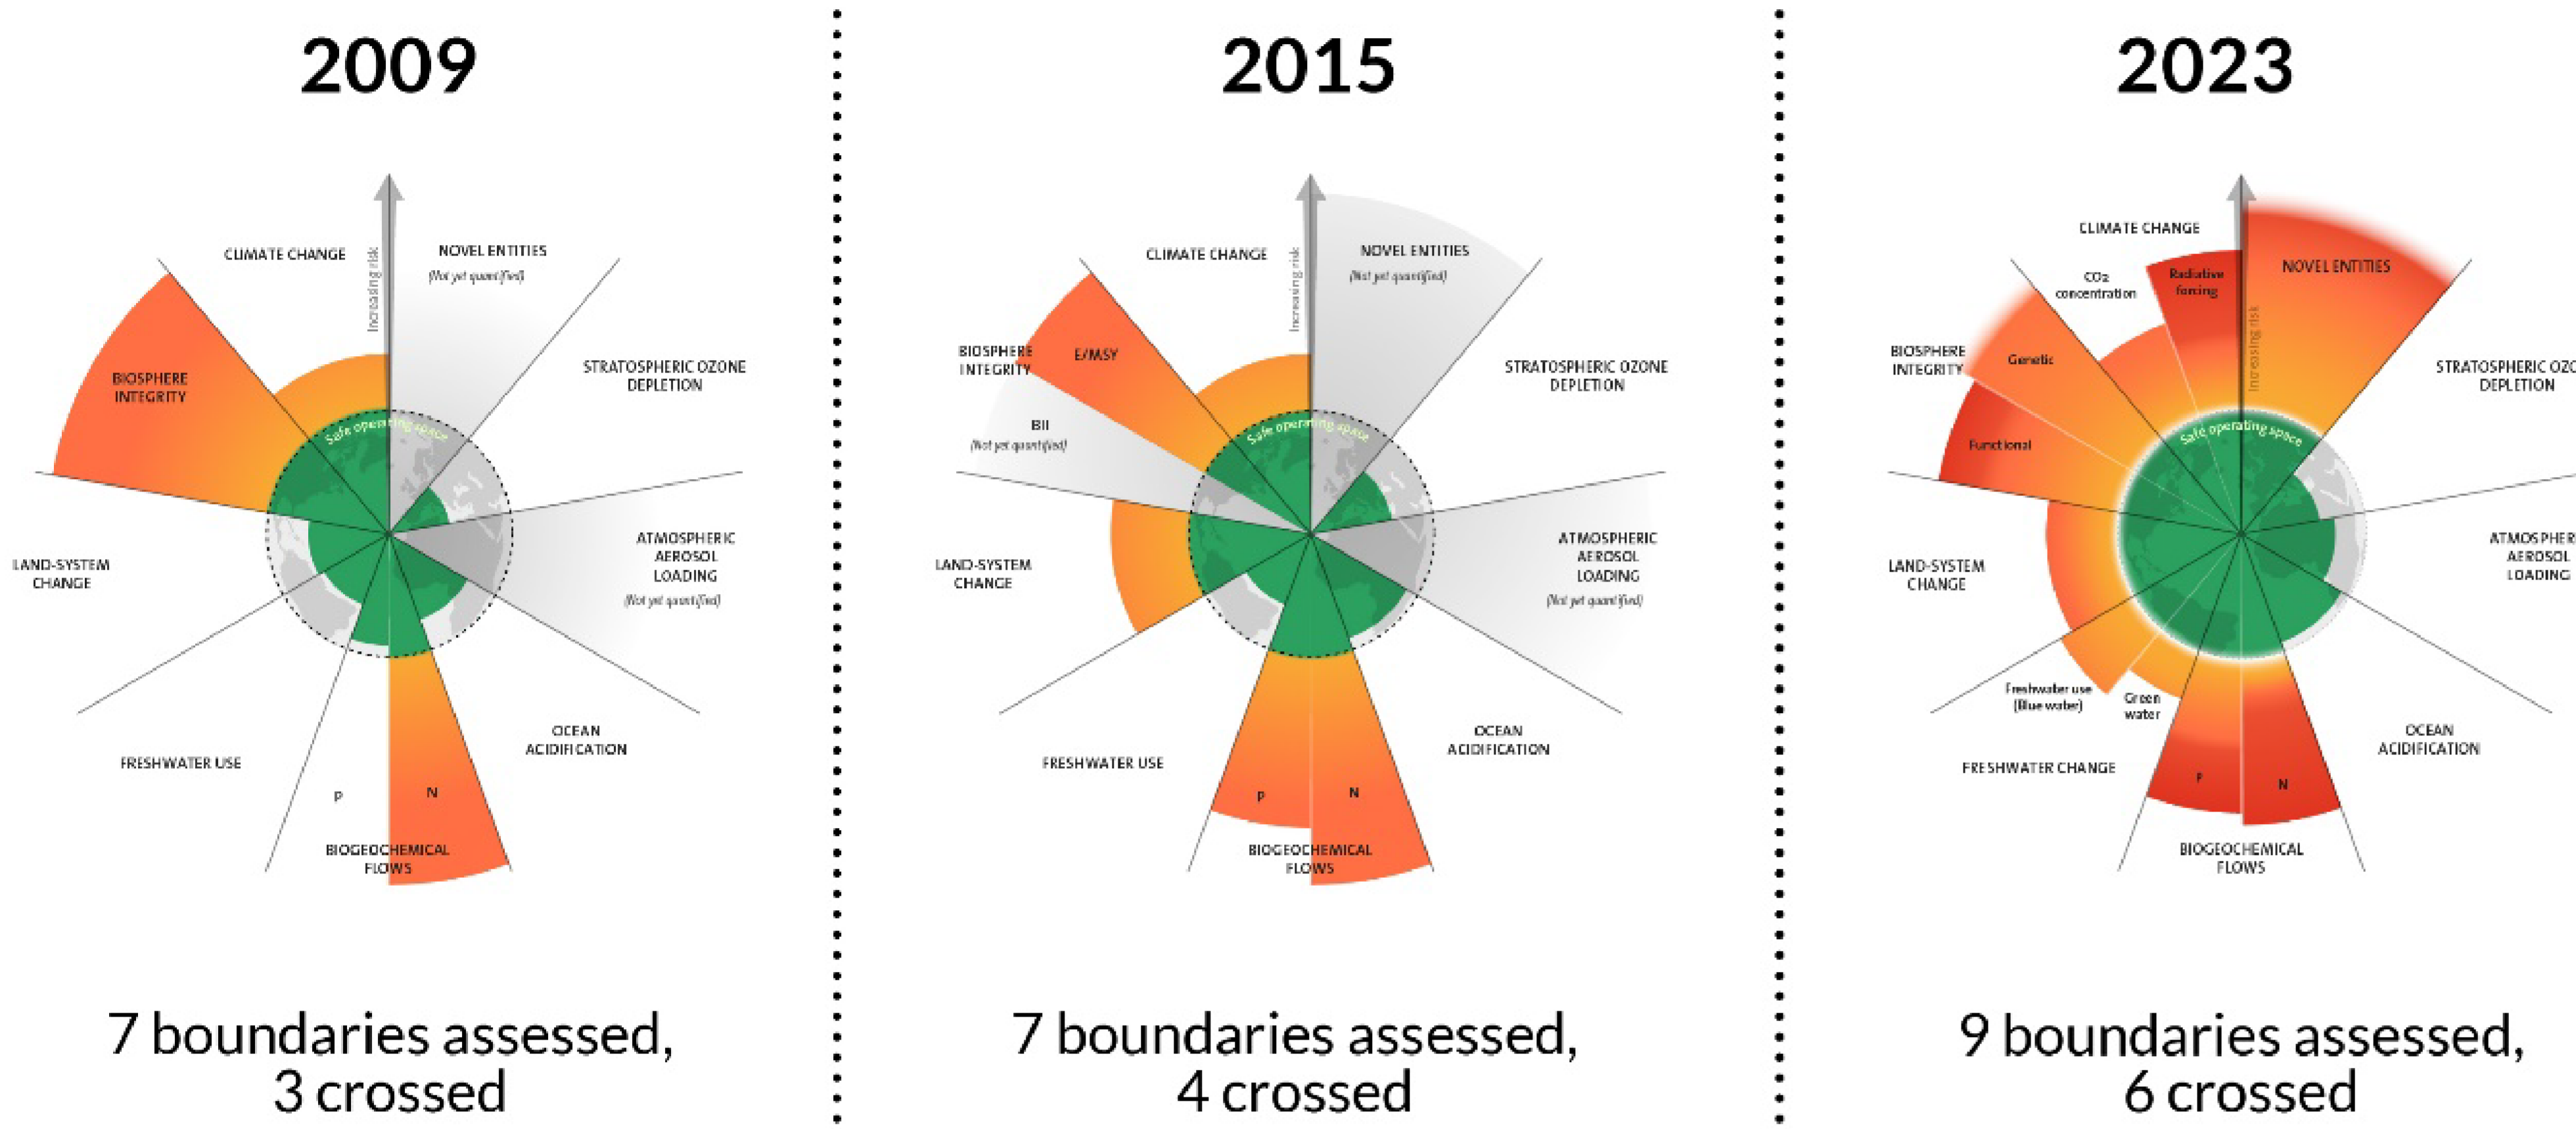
2009

CLIMATE CHANGE

Increasing risk

NOVEL ENTITIES
(Not yet quantified)

STRATOSPHERIC OZONE DEPLETION

BIOSPHERE INTEGRITY

Safe operating space

ATMOSPHERIC AEROSOL LOADING
(Not yet quantified)

LAND-SYSTEM CHANGE

OCEAN ACIDIFICATION

FRESHWATER USE

P

N

BIOGEOCHEMICAL FLOWS

7 boundaries assessed, 3 crossed

2015

CLIMATE CHANGE

Increasing risk

NOVEL ENTITIES
(Not yet quantified)

BIOSPHERE INTEGRITY

E/MSY

STRATOSPHERIC OZONE DEPLETION

BII
(Not yet quantified)

Safe operating space

ATMOSPHERIC AEROSOL LOADING
(Not yet quantified)

LAND-SYSTEM CHANGE

OCEAN ACIDIFICATION

FRESHWATER USE

P

N

BIOGEOCHEMICAL FLOWS

7 boundaries assessed, 4 crossed

2023

CLIMATE CHANGE

$CO_2$ concentration

Radiative forcing

NOVEL ENTITIES

Increasing risk

BIOSPHERE INTEGRITY

Genetic

STRATOSPHERIC OZO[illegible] DEPLETION

Functional

Safe operating space

ATMOSPHER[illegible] AEROSOL LOADING

LAND-SYSTEM CHANGE

Freshwater use (Blue water)

Green water

OCEAN ACIDIFICATION

FRESHWATER CHANGE

P

N

BIOGEOCHEMICAL FLOWS

9 boundaries assessed, 6 crossed